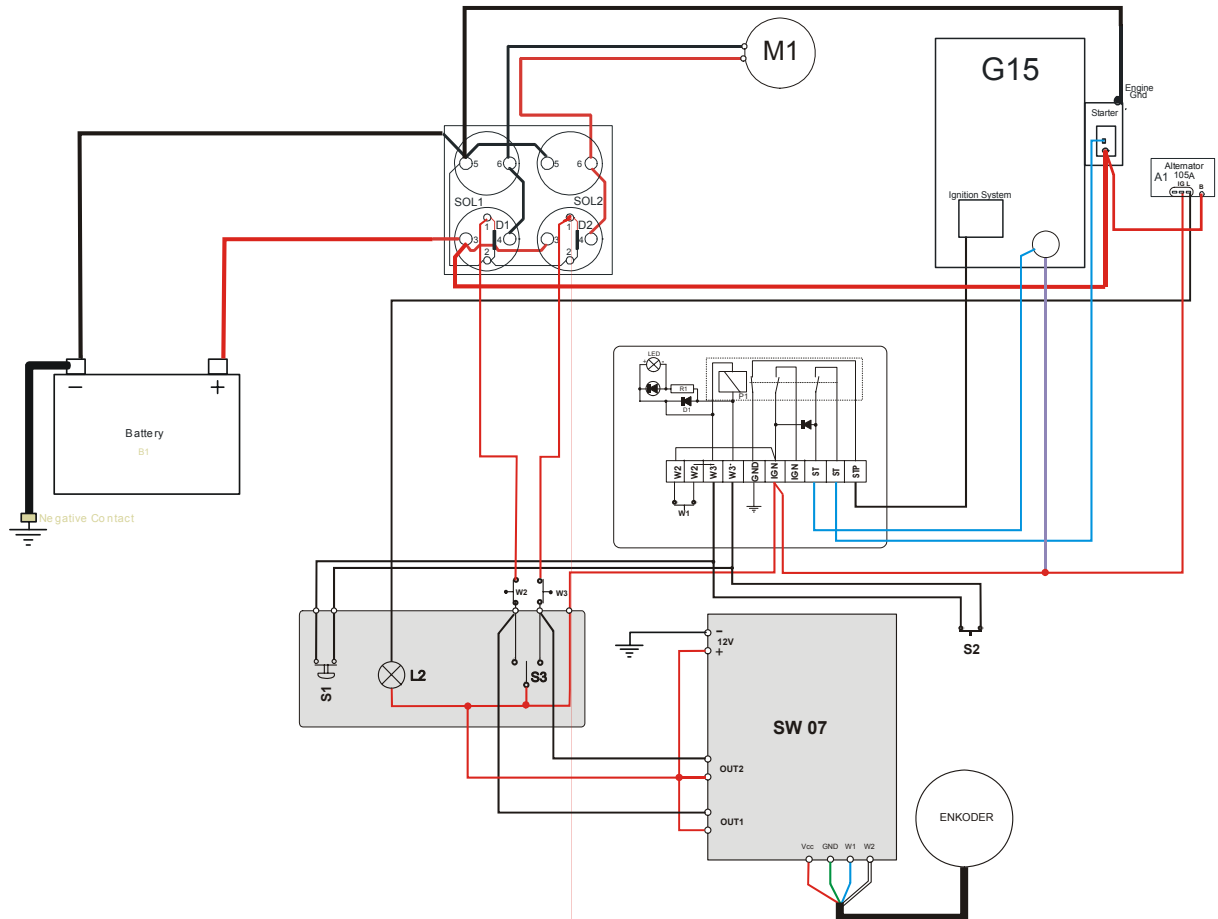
M1

G15

Engine Gnd

Starter

Alternator
A1 105A
IG L
B

Ignition System

5 6 5 6
SOL1 SOL2
1 D1 1 D2
3 4 3 4
2 2

Battery
B1
−
+

Negative Contact

LED
R1
D1
P1

W2 W2 W3 W3' GND IGN IGN ST ST STP

W1

W2
W3

S1
L2
S3

S2

12V
−
+

SW 07

OUT2

OUT1

Vcc GND W1 W2

ENKODER